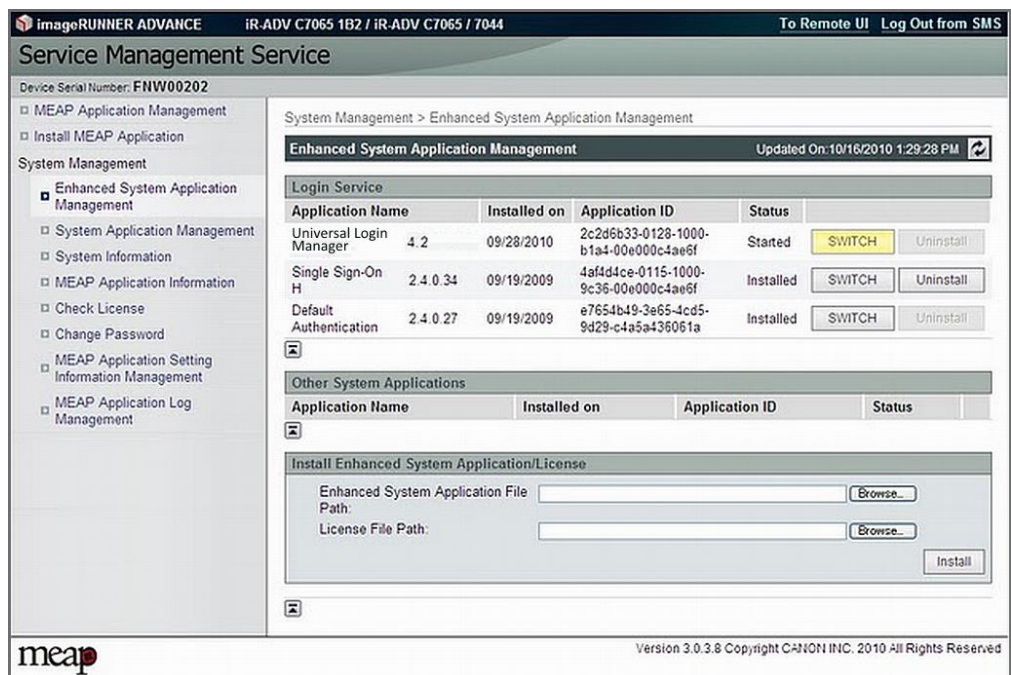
imageRUNNER ADVANCE iR-ADV C7065 1B2 / iR-ADV C7065 / 7044 To Remote UI Log Out from SMS

Service Management Service

Device Serial Number: FNW00202

MEAP Application Management
Install MEAP Application
System Management
Enhanced System Application Management
System Application Management
System Information
MEAP Application Information
Check License
Change Password
MEAP Application Setting Information Management
MEAP Application Log Management

System Management > Enhanced System Application Management

Enhanced System Application Management Updated On:10/16/2010 1:29:28 PM

Login Service

| Application Name | | Installed on | Application ID | Status | | |
|---|---|---|---|---|---|---|
| Universal Login Manager | 4.2 | 09/28/2010 | 2c2d6b33-0128-1000-b1a4-00e000c4ae6f | Started | SWITCH | Uninstall |
| Single Sign-On H | 2.4.0.34 | 09/19/2009 | 4af4d4ce-0115-1000-9c36-00e000c4ae6f | Installed | SWITCH | Uninstall |
| Default Authentication | 2.4.0.27 | 09/19/2009 | e7654b49-3e65-4cd5-9d29-c4a5a436061a | Installed | SWITCH | Uninstall |

Other System Applications

| Application Name | Installed on | Application ID | Status |
|---|---|---|---|

Install Enhanced System Application/License

Enhanced System Application File Path: Browse...
License File Path: Browse...
Install

meap

Version 3.0.3.8 Copyright CANON INC. 2010 All Rights Reserved